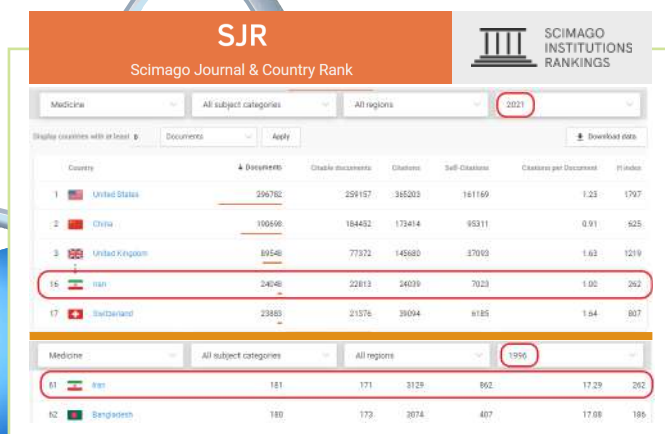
SJR
Scimago Journal & Country Rank

SCIMAGO INSTITUTIONS RANKINGS

Medicine | All subject categories | All regions | 2021

Display countries with at least 0 Documents Apply

Download data

| | Country | Documents | Citable documents | Citations | Self-Citations | Citations per Document | H index |
|---|---|---|---|---|---|---|---|
| 1 | United States | 396782 | 259157 | 365203 | 161169 | 1.23 | 1797 |
| 2 | China | 100698 | 184452 | 175414 | 95311 | 0.91 | 625 |
| 3 | United Kingdom | 89548 | 77372 | 145680 | 37093 | 1.63 | 1219 |
| 16 | Iran | 24048 | 22813 | 24039 | 7023 | 1.00 | 262 |
| 17 | Switzerland | 23885 | 21576 | 39094 | 6185 | 1.64 | 807 |

Medicine | All subject categories | All regions | 1996

| | Country | Documents | Citable documents | Citations | Self-Citations | Citations per Document | H index |
|---|---|---|---|---|---|---|---|
| 61 | Iran | 181 | 171 | 3129 | 862 | 17.29 | 262 |
| 62 | Bangladesh | 180 | 173 | 3074 | 407 | 17.08 | 186 |